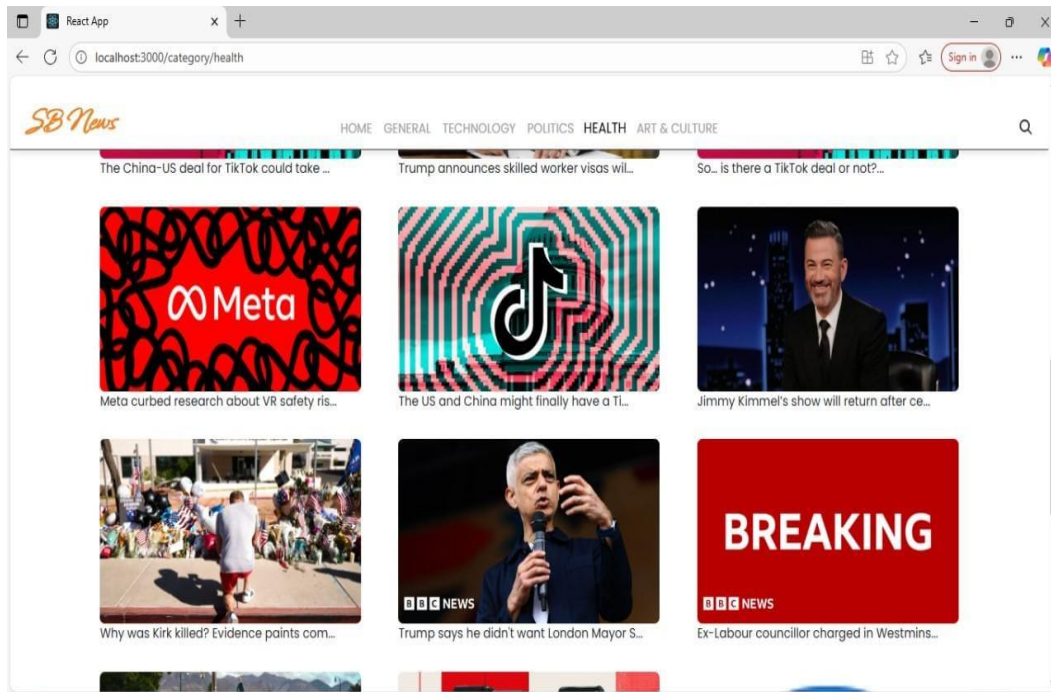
React App

localhost:3000/category/health

Sign in

SB News

HOME GENERAL TECHNOLOGY POLITICS HEALTH ART & CULTURE

The China-US deal for TikTok could take ...

Trump announces skilled worker visas wil...

So... is there a TikTok deal or not?...

Meta

Meta curbed research about VR safety ris...

The US and China might finally have a Ti...

Jimmy Kimmel's show will return after ce...

BBC NEWS

Why was Kirk killed? Evidence paints com...

Trump says he didn't want London Mayor S...

BREAKING

BBC NEWS

Ex-Labour councillor charged in Westmins...